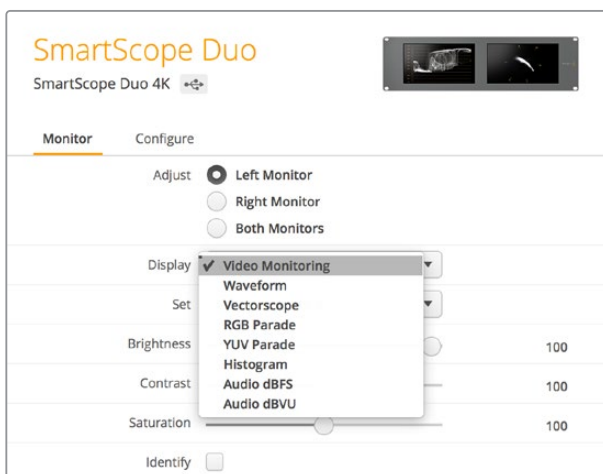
SmartScope Duo

SmartScope Duo 4K

Monitor Configure

Adjust
Left Monitor
Right Monitor
Both Monitors

Display
✓ Video Monitoring
Waveform
Vectorscope
RGB Parade
YUV Parade
Histogram
Audio dBFS
Audio dBVU

Set

Brightness 100

Contrast 100

Saturation 100

Identify